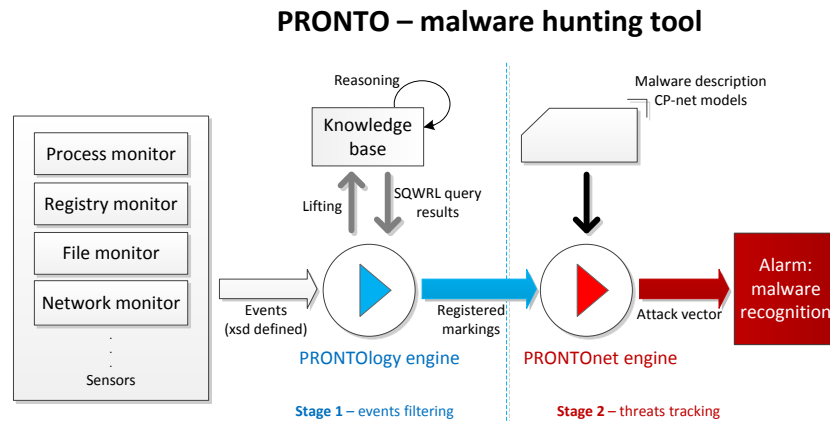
PRONTO – malware hunting tool

Process monitor

Registry monitor

File monitor

Network monitor

.
.
.

Sensors

Reasoning

Knowledge base

Lifting

SQWRL query results

Events (xsd defined)

PRONTOlogy engine

Registered markings

Stage 1 – events filtering

Malware description CP-net models

PRONTOnet engine

Attack vector

Alarm: malware recognition

Stage 2 – threats tracking